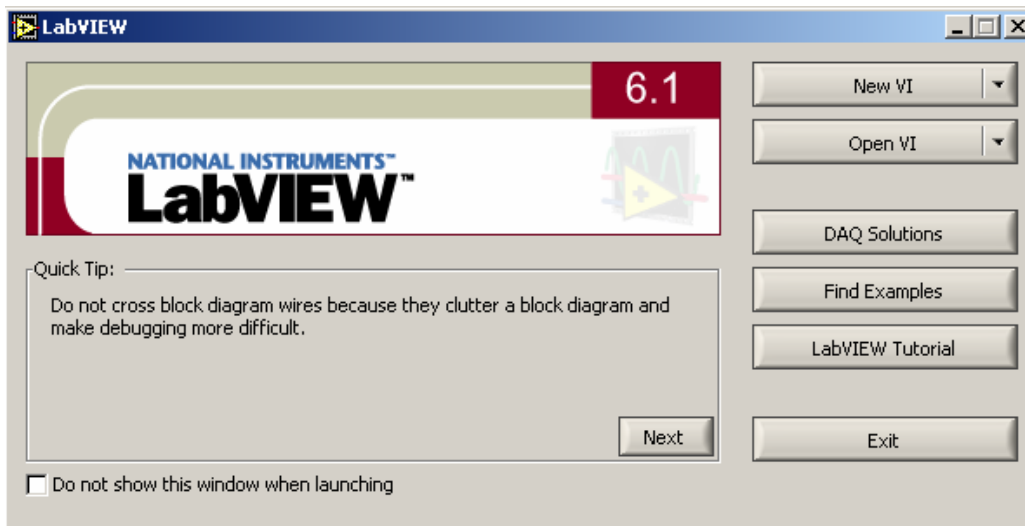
LabVIEW

6.1

NATIONAL INSTRUMENTS™
LabVIEW™

Quick Tip:

Do not cross block diagram wires because they clutter a block diagram and make debugging more difficult.

Next

Do not show this window when launching

New VI

Open VI

DAQ Solutions

Find Examples

LabVIEW Tutorial

Exit